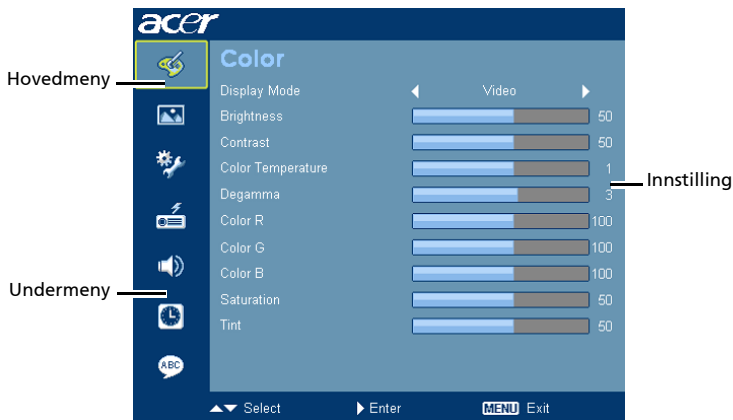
acer

Hovedmeny

Undermeny

Color

| | | |
|---|---|---|
| Display Mode | Video | |
| Brightness | | 50 |
| Contrast | | 50 |
| Color Temperature | | 1 |
| Degamma | | 3 |
| Color R | | 100 |
| Color G | | 100 |
| Color B | | 100 |
| Saturation | | 50 |
| Tint | | 50 |

Innstilling

ABC

Select Enter MENU Exit